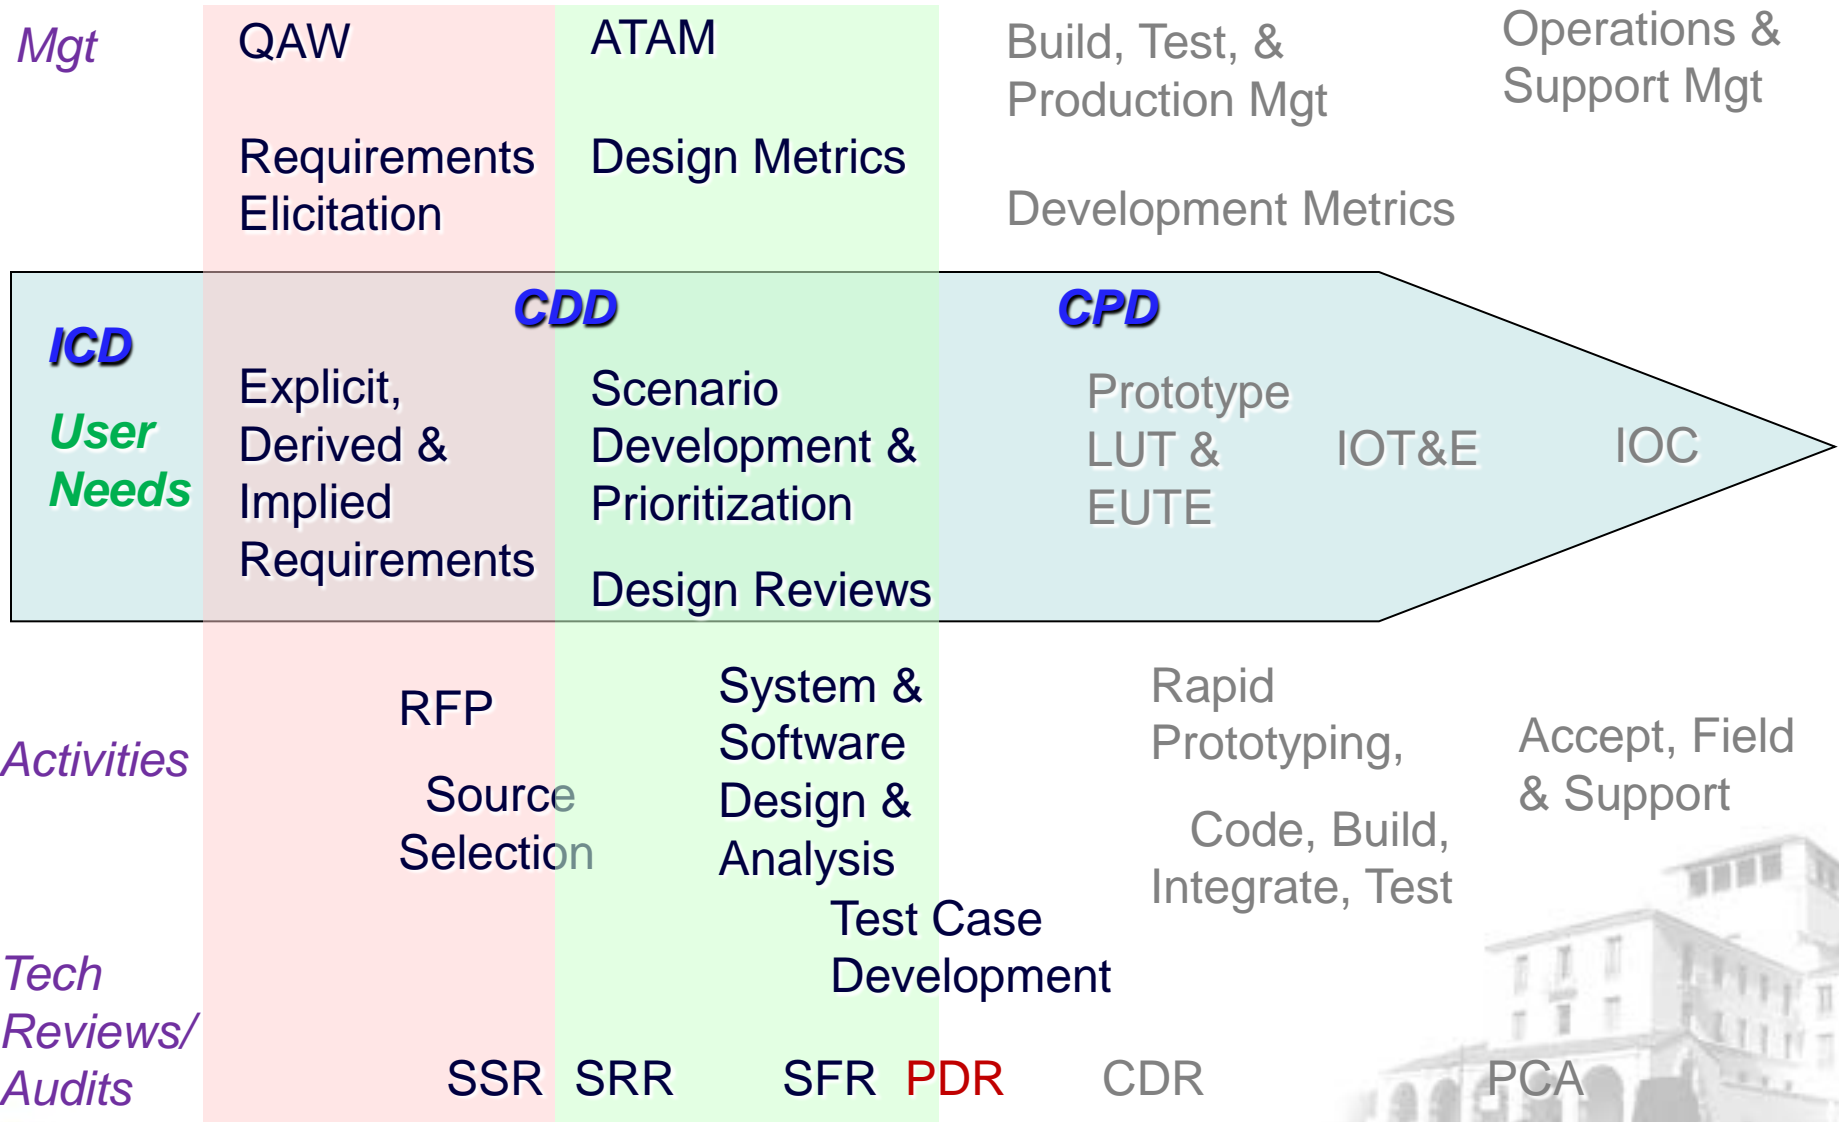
Mgt

QAW

Requirements Elicitation

ATAM

Design Metrics

Build, Test, & Production Mgt

Development Metrics

Operations & Support Mgt

CDD

CPD

ICD

User Needs

Explicit, Derived & Implied Requirements

Scenario Development & Prioritization

Design Reviews

Prototype LUT & EUTE

IOT&E

IOC

Activities

RFP

Source Selection

System & Software Design & Analysis

Test Case Development

Rapid Prototyping,

Code, Build, Integrate, Test

Accept, Field & Support

Tech Reviews/ Audits

SSR SRR SFR PDR CDR PCA